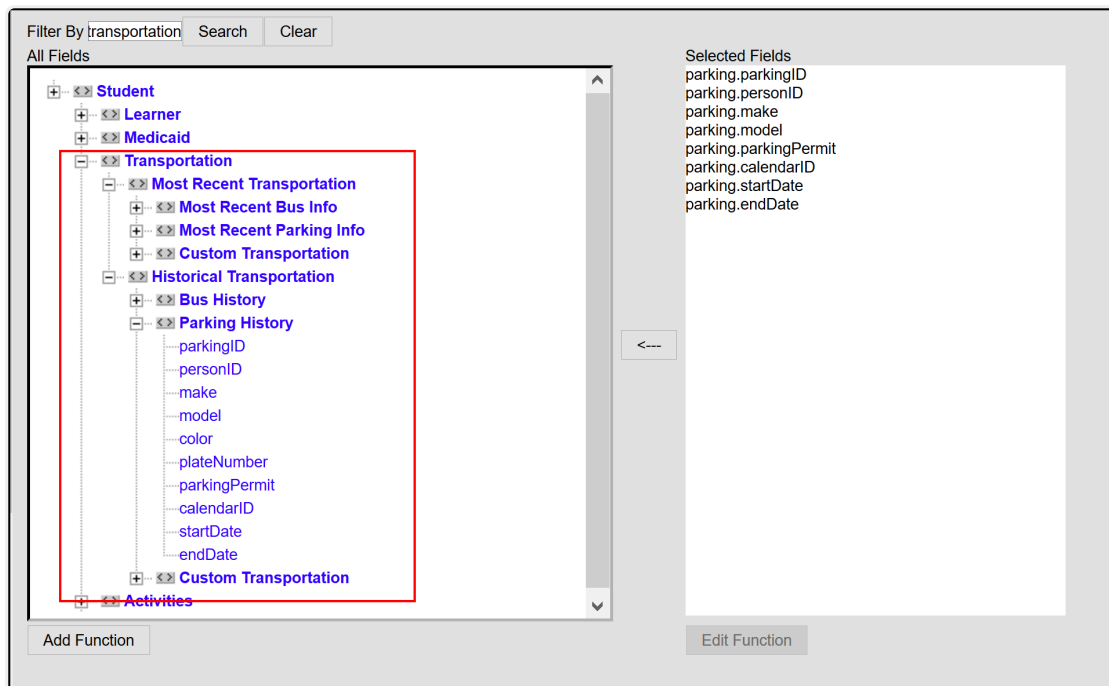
Filter By transportation Search Clear

All Fields

Student
Learner
Medicaid
Transportation
Most Recent Transportation
Most Recent Bus Info
Most Recent Parking Info
Custom Transportation
Historical Transportation
Bus History
Parking History
parkingID
personID
make
model
color
plateNumber
parkingPermit
calendarID
startDate
endDate
Custom Transportation
Activities

Add Function

<---

Selected Fields
parking.parkingID
parking.personID
parking.make
parking.model
parking.parkingPermit
parking.calendarID
parking.startDate
parking.endDate

Edit Function